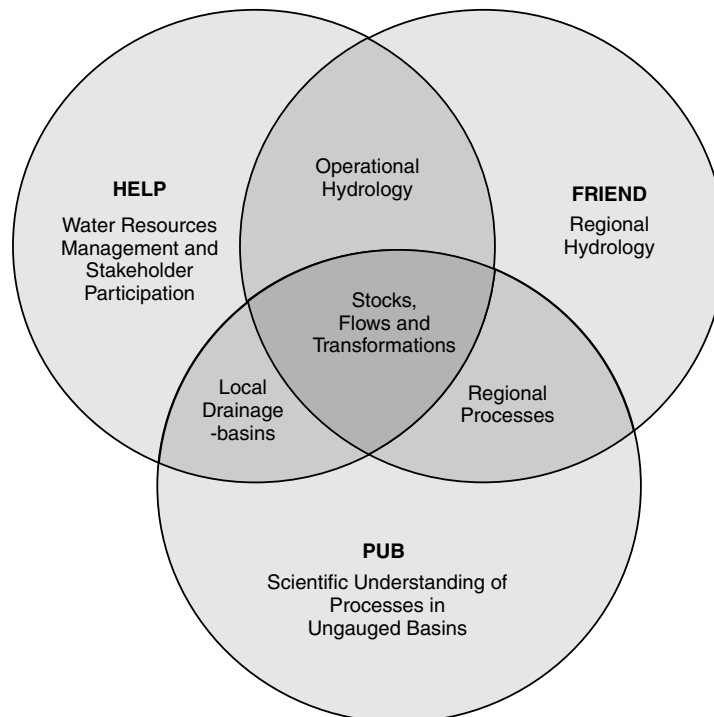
HELP
Water Resources Management and Stakeholder Participation

Operational Hydrology

FRIEND
Regional Hydrology

Stocks, Flows and Transformations

Local Drainage -basins

Regional Processes

PUB
Scientific Understanding of Processes in Ungauged Basins